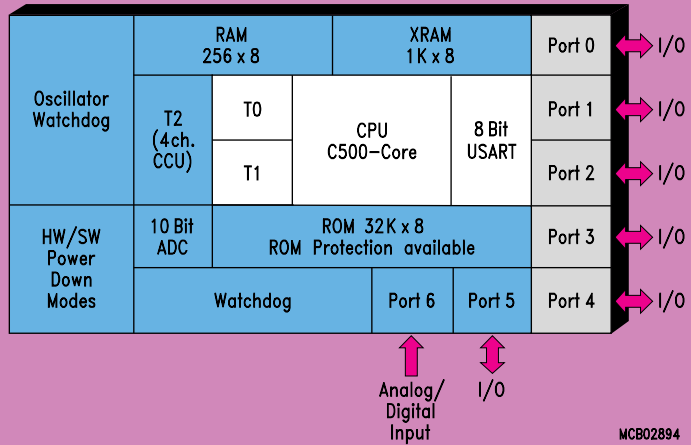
Oscillator Watchdog

RAM 256 x 8

XRAM 1 K x 8

Port 0

I/O

T2 (4ch. CCU)

T0

T1

CPU C500-Core

8 Bit USART

Port 1

I/O

Port 2

I/O

HW/SW Power Down Modes

10 Bit ADC

ROM 32 K x 8 ROM Protection available

Port 3

I/O

Watchdog

Port 6

Port 5

Port 4

I/O

Analog/ Digital Input

I/O

MCB02894